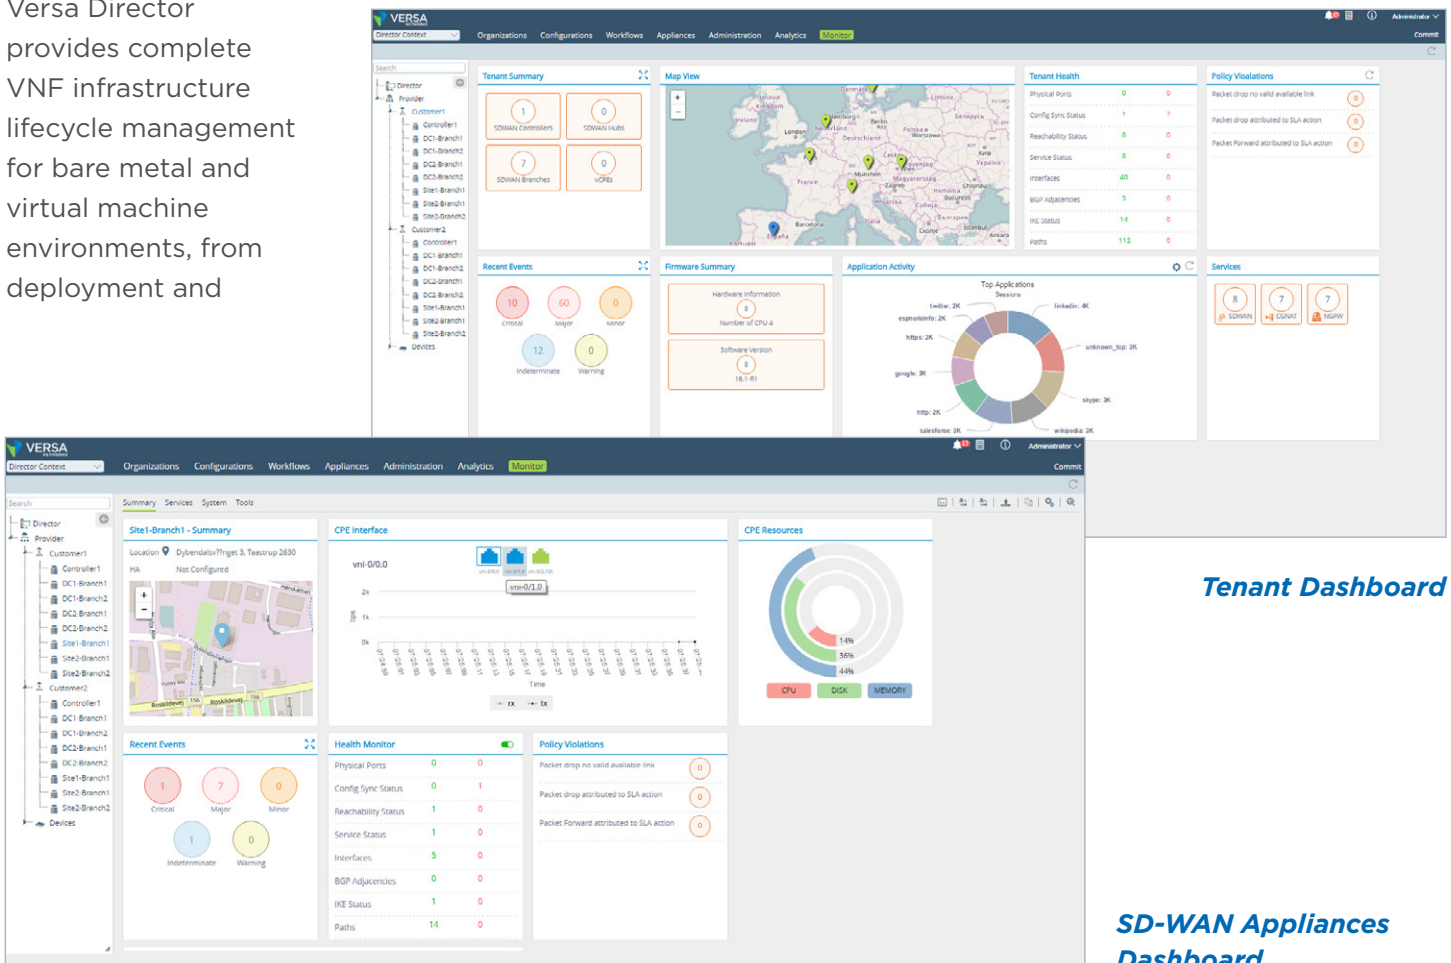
Versa Director provides complete VNF infrastructure lifecycle management for bare metal and virtual machine environments, from deployment and

VERSA
Director Context
Organizations Configurations Workflows Appliances Administration Analytics Monitor
Administrator
Commit

Search
Director
Provider
Customer1
Controller1
DC1-Branch1
DC1-Branch2
DC2-Branch1
DC2-Branch2
Site1-Branch1
Site2-Branch1
Site2-Branch2
Customer2
Controller1
DC1-Branch1
DC1-Branch2
DC2-Branch1
DC2-Branch2
Site1-Branch1
Site2-Branch1
Site2-Branch2
Devices

Tenant Summary
1 SDWAN Controllers
0 SDWAN Hubs
7 SDWAN Branches
0 vCPEs

Map View

Tenant Health
Physical Ports 0 0
Config Sync Status 1 7
Reachability Status 8 0
Service Status 8 0
Interfaces 40 0
BGP Adjacencies 5 0
IKE Status 14 0
Paths 112 0

Policy Violations
Packet drop no valid available link 0
Packet drop attributed to SLA action 0
Packet Forward attributed to SLA action 0

Recent Events
10 Critical
60 Major
0 Minor
12 Indeterminate
0 Warning

Firmware Summary
Hardware Information
8
Number of CPU 4
Software Version
8
16.1-R1

Application Activity
Top Applications
Sessions
twitter: 2K
linkedin: 4K
espnstinfo: 2K
https: 2K
unknown_tcp: 3K
google: 3K
skype: 3K
http: 2K
salesforce: 3K
wikipedia: 3K

Services
8 SDWAN
7 CGNAT
7 NGFW

VERSA
Director Context
Organizations Configurations Workflows Appliances Administration Analytics Monitor
Administrator
Commit

Search
Director
Provider
Customer1
Controller1
DC1-Branch1
DC1-Branch2
DC2-Branch1
DC2-Branch2
Site1-Branch1
Site2-Branch1
Site2-Branch2
Customer2
Controller1
DC1-Branch1
DC1-Branch2
DC2-Branch1
DC2-Branch2
Site1-Branch1
Site2-Branch1
Site2-Branch2
Devices

Summary Services System Tools

Site1-Branch1 - Summary
Location Dybendalsv?nget 3, Taastrup 2630
HA Not Configured

CPE Interface
vni-0/0.0
vni-0/1.0
2k
1k
0k
Time
rx tx

CPE Resources
14%
36%
44%
CPU DISK MEMORY

Recent Events
1 Critical
7 Major
0 Minor
1 Indeterminate
0 Warning

Health Monitor
Physical Ports 0 0
Config Sync Status 0 1
Reachability Status 1 0
Service Status 1 0
Interfaces 5 0
BGP Adjacencies 0 0
IKE Status 1 0
Paths 14 0

Policy Violations
Packet drop no valid available link 0
Packet drop attributed to SLA action 0
Packet Forward attributed to SLA action 0

Tenant Dashboard

SD-WAN Appliances Dashboard